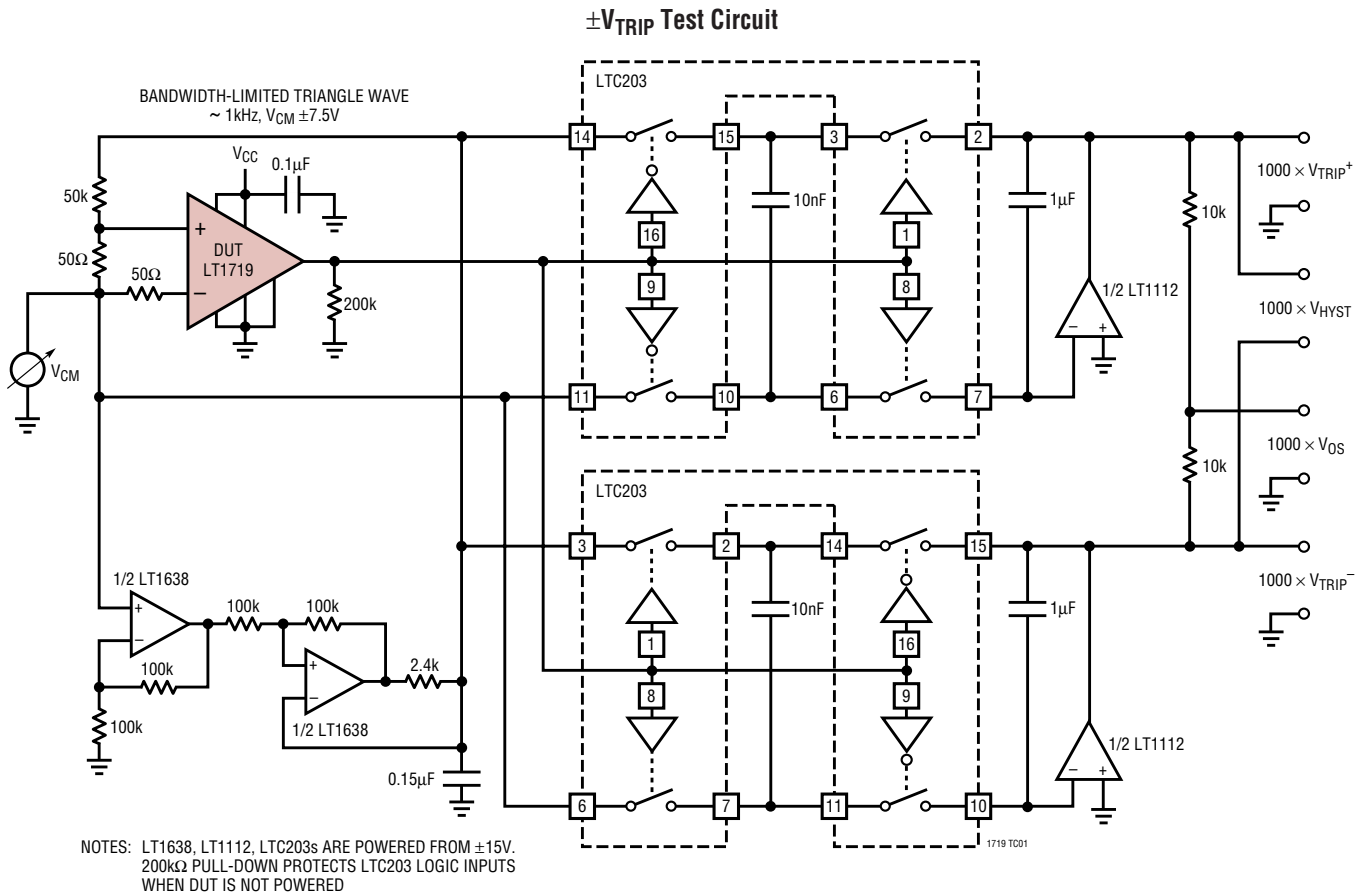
$\pm V_{TRIP}$ Test Circuit

BANDWIDTH-LIMITED TRIANGLE WAVE ~ 1kHz, $V_{CM}$ ±7.5V

$V_{CC}$

0.1µF

50k

50Ω

50Ω

+

–

DUT LT1719

200k

$V_{CM}$

LTC203

14

15

3

2

16

9

1

8

10nF

1µF

11

10

6

7

1/2 LT1112

– +

10k

10k

$1000 \times V_{TRIP}^+$

$1000 \times V_{HYST}$

$1000 \times V_{OS}$

$1000 \times V_{TRIP}^-$

LTC203

3

2

14

15

1

8

16

9

10nF

1µF

6

7

11

10

1/2 LT1112

– +

1/2 LT1638

+

–

100k

100k

100k

100k

+

–

2.4k

1/2 LT1638

0.15µF

NOTES: LT1638, LT1112, LTC203s ARE POWERED FROM ±15V. 200kΩ PULL-DOWN PROTECTS LTC203 LOGIC INPUTS WHEN DUT IS NOT POWERED

1719 TC01